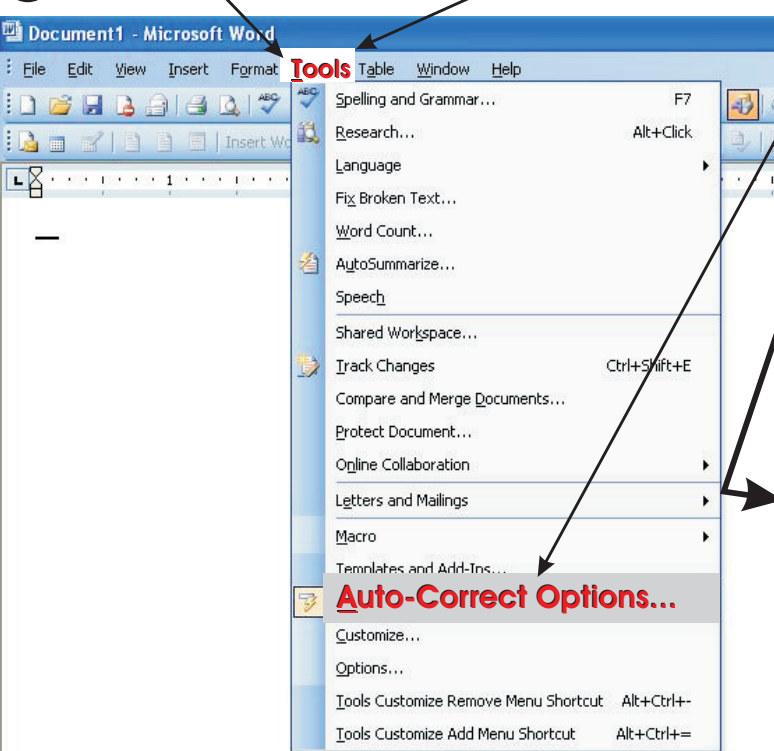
Document1 - Microsoft Word

File Edit View Insert Format Tools Table Window Help

Insert Wo

Spelling and Grammar... F7
Research... Alt+Click
Language
Fix Broken Text...
Word Count...
AutoSummarize...
Speech
Shared Workspace...
Track Changes Ctrl+Shift+E
Compare and Merge Documents...
Protect Document...
Online Collaboration
Letters and Mailings
Macro
Templates and Add-Ins...
Auto-Correct Options...
Customize...
Options...
Tools Customize Remove Menu Shortcut Alt+Ctrl+-
Tools Customize Add Menu Shortcut Alt+Ctrl+=